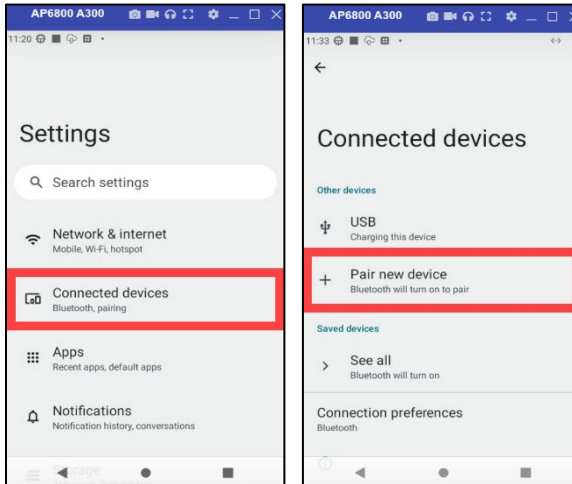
AP6800 A300

11:20

Settings

Search settings

Network & internet
Mobile, Wi-Fi, hotspot

Connected devices
Bluetooth, pairing

Apps
Recent apps, default apps

Notifications
Notification history, conversations

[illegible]

AP6800 A300

11:33

Connected devices

Other devices

USB
Charging this device

Pair new device
Bluetooth will turn on to pair

Saved devices

See all
Bluetooth will turn on

Connection preferences
Bluetooth